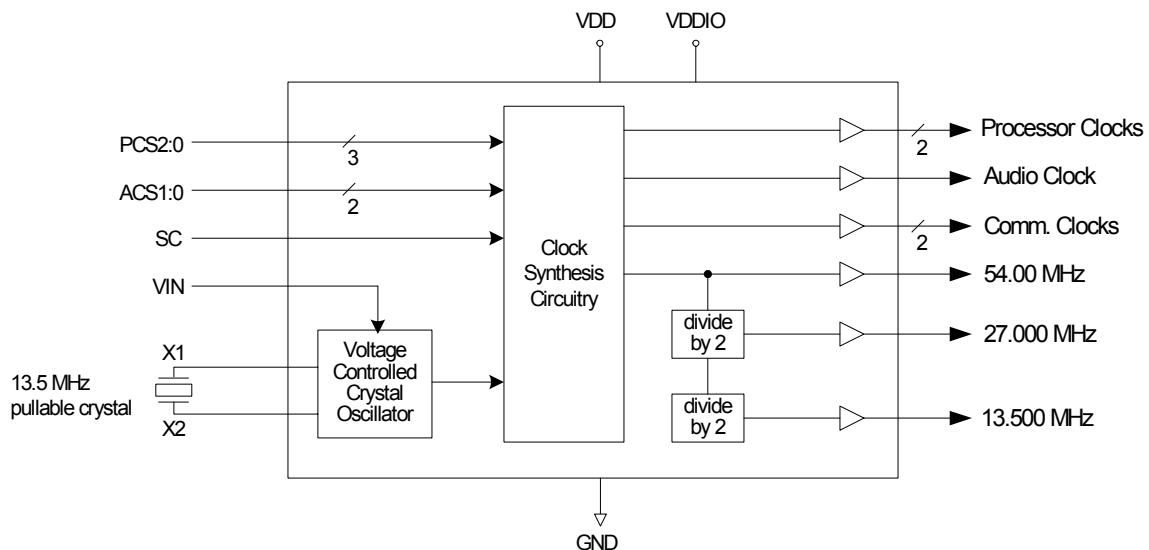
VDD
VDDIO

PCS2:0
3
ACS1:0
2
SC
VIN
X1
13.5 MHz pullable crystal
X2

Voltage Controlled Crystal Oscillator

Clock Synthesis Circuitry

divide by 2
divide by 2

Processor Clocks
2
Audio Clock
Comm. Clocks
2
54.00 MHz
27.000 MHz
13.500 MHz

GND